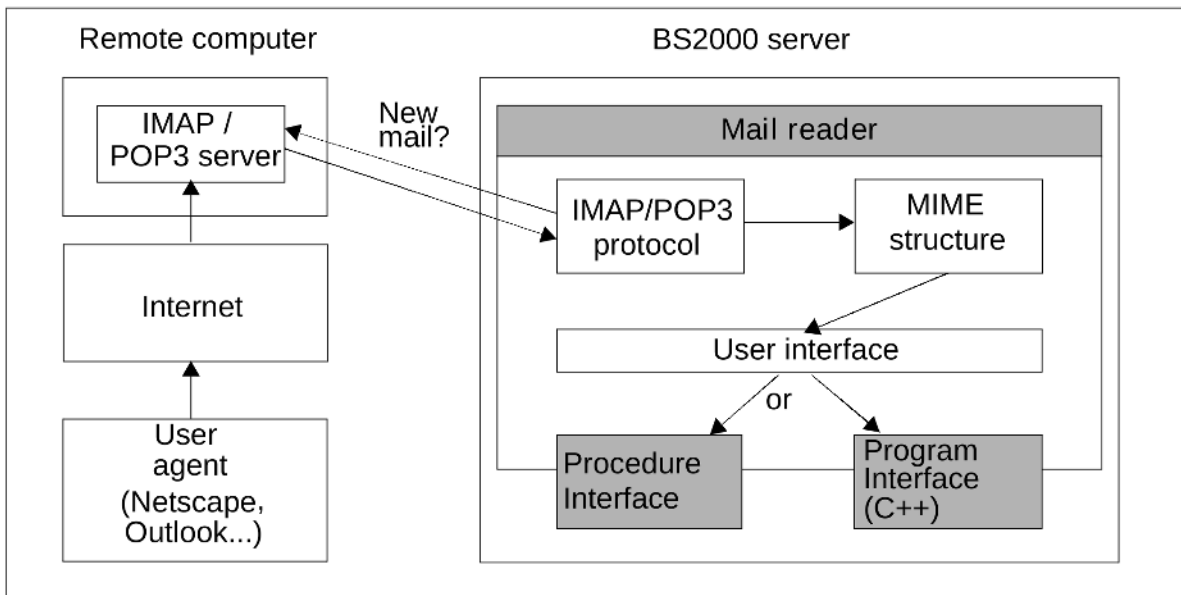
Remote computer

BS2000 server

IMAP / POP3 server

New mail?

Mail reader

IMAP/POP3 protocol

MIME structure

Internet

User interface

or

User agent (Netscape, Outlook...)

Procedure Interface

Program Interface (C++)